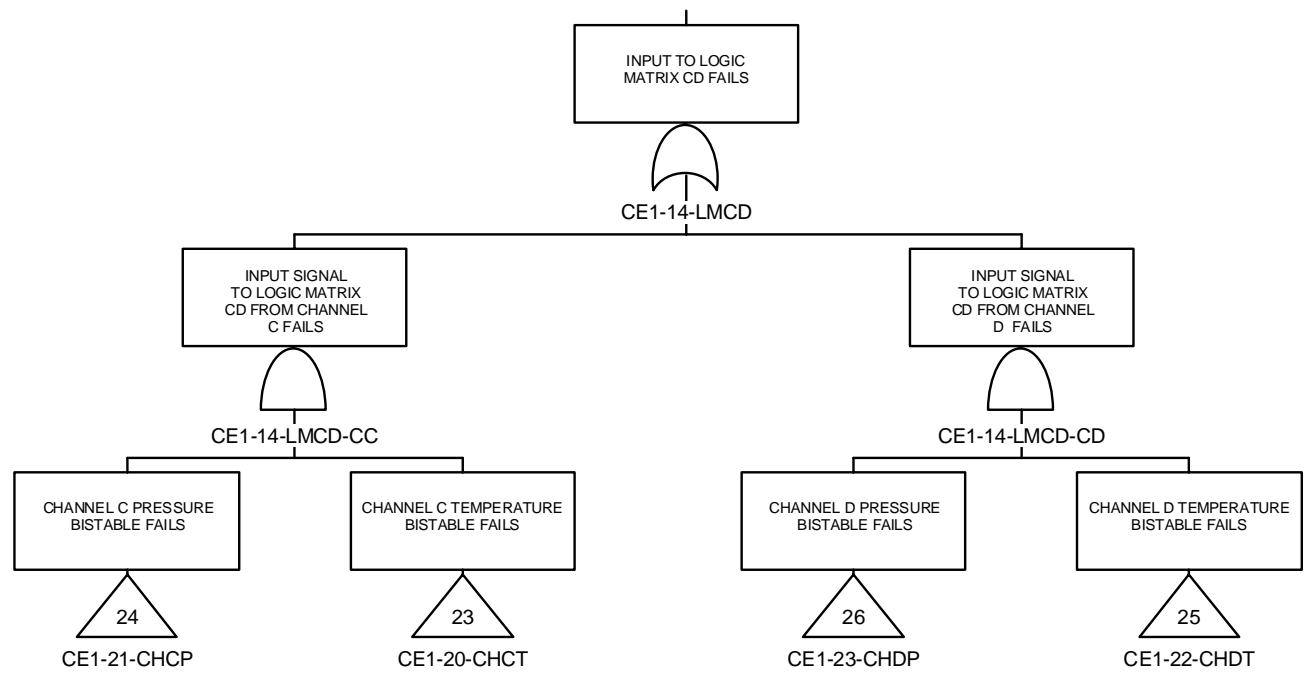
INPUT TO LOGIC MATRIX CD FAILS

CE1-14-LMCD

INPUT SIGNAL TO LOGIC MATRIX CD FROM CHANNEL C FAILS

CE1-14-LMCD-CC

CHANNEL C PRESSURE BISTABLE FAILS

24

CE1-21-CHCP

CHANNEL C TEMPERATURE BISTABLE FAILS

23

CE1-20-CHCT

INPUT SIGNAL TO LOGIC MATRIX CD FROM CHANNEL D FAILS

CE1-14-LMCD-CD

CHANNEL D PRESSURE BISTABLE FAILS

26

CE1-23-CHDP

CHANNEL D TEMPERATURE BISTABLE FAILS

25

CE1-22-CHDT